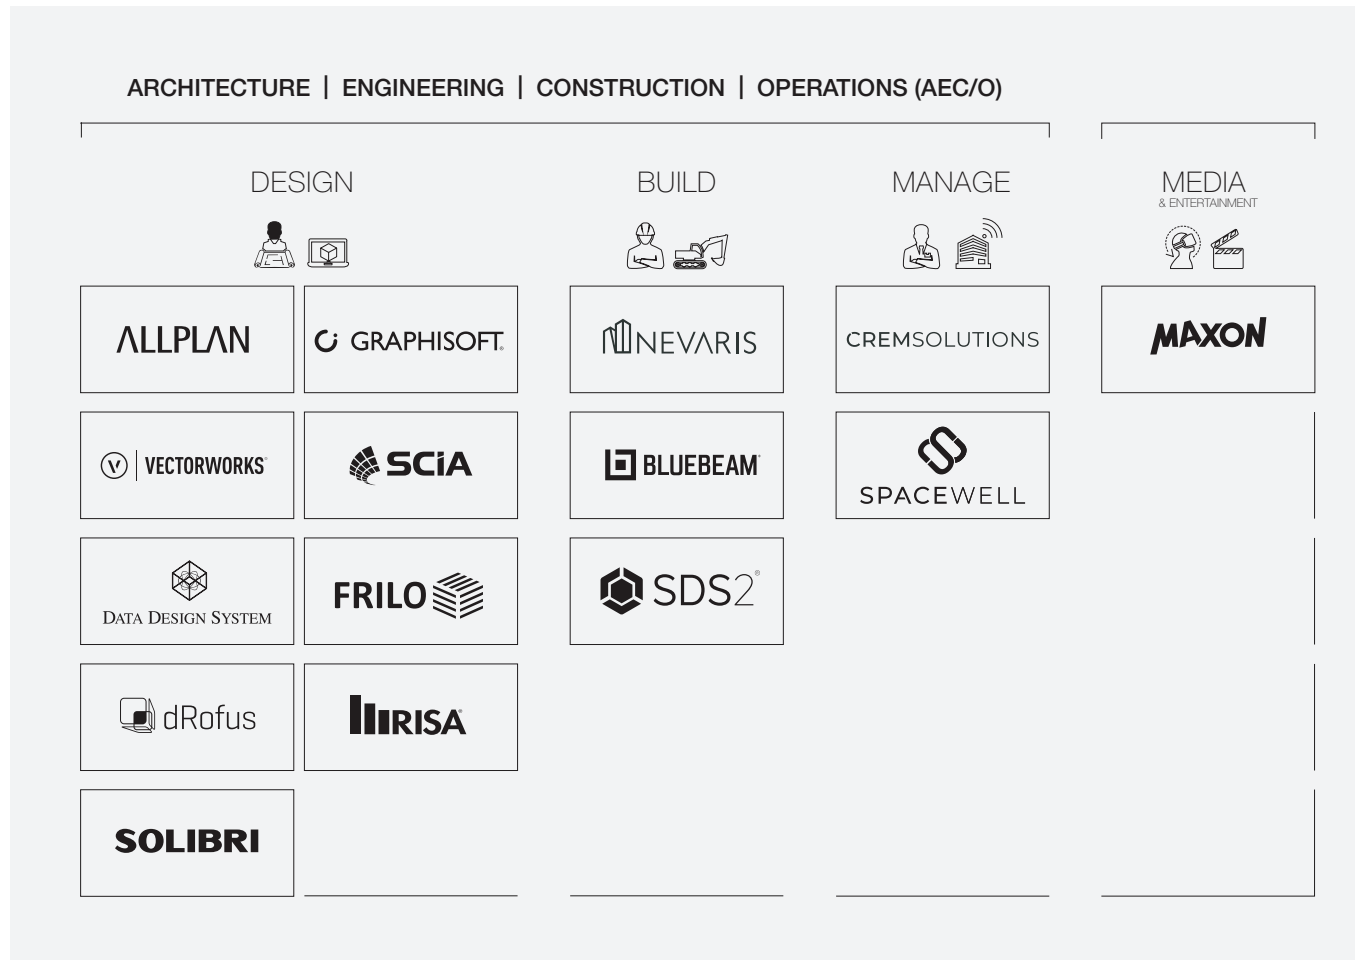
ARCHITECTURE | ENGINEERING | CONSTRUCTION | OPERATIONS (AEC/O)

DESIGN

BUILD

MANAGE

MEDIA
& ENTERTAINMENT

ALLPLAN

GRAPHISOFT.

NEVARIS

CREMSOLUTIONS

MAXON

VECTORWORKS

SCIA

BLUEBEAM

SPACEWELL

DATA DESIGN SYSTEM

FRILO

SDS2

dRofus

RISA

SOLIBRI